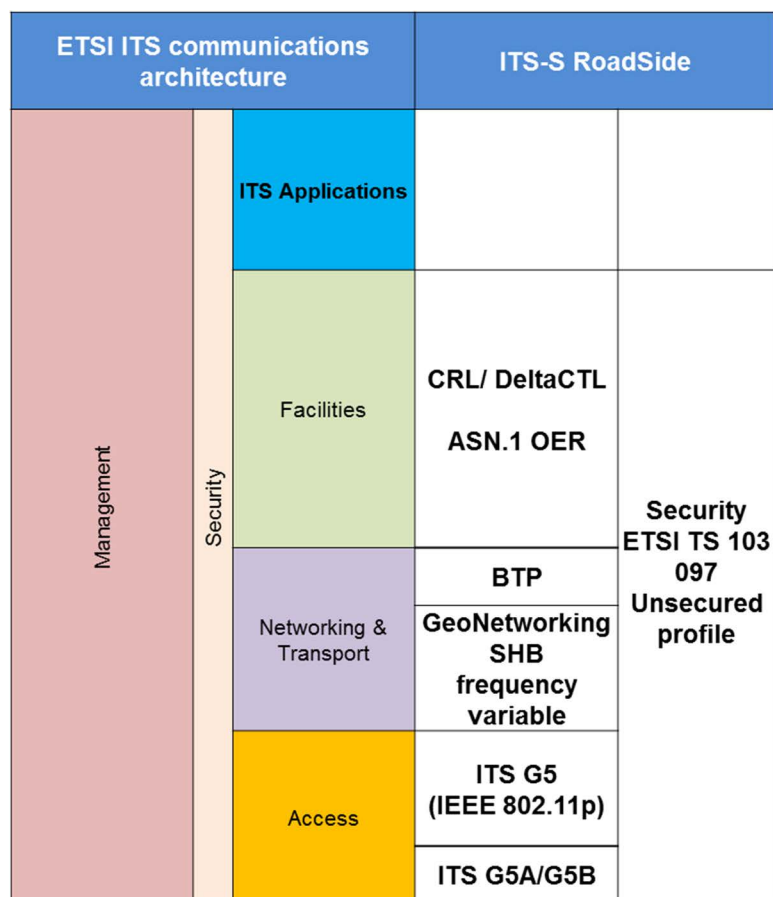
| ETSI ITS communications architecture | | | ITS-S RoadSide | |
|---|---|---|---|---|
| Management | Security | ITS Applications | | |
| | | Facilities | CRL/ DeltaCTL<br><br>ASN.1 OER | Security ETSI TS 103 097 Unsecured profile |
| | | Networking & Transport | BTP | |
| | | | GeoNetworking SHB frequency variable | |
| | | Access | ITS G5 (IEEE 802.11p) | |
| | | | ITS G5A/G5B | |